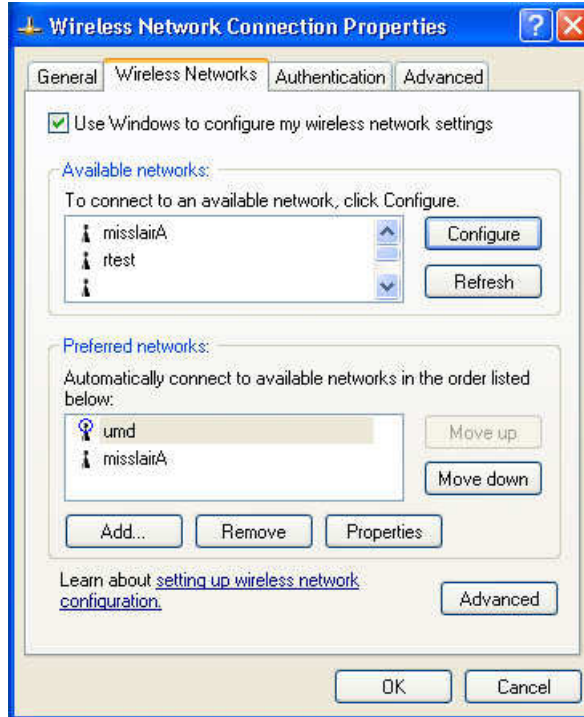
Wireless Network Connection Properties

General | Wireless Networks | Authentication | Advanced

Use Windows to configure my wireless network settings

Available networks:
To connect to an available network, click Configure.
misslairA
rtest

Configure
Refresh

Preferred networks:
Automatically connect to available networks in the order listed below:
umd
misslairA

Move up
Move down

Add... Remove Properties

Learn about setting up wireless network configuration.

Advanced

OK Cancel